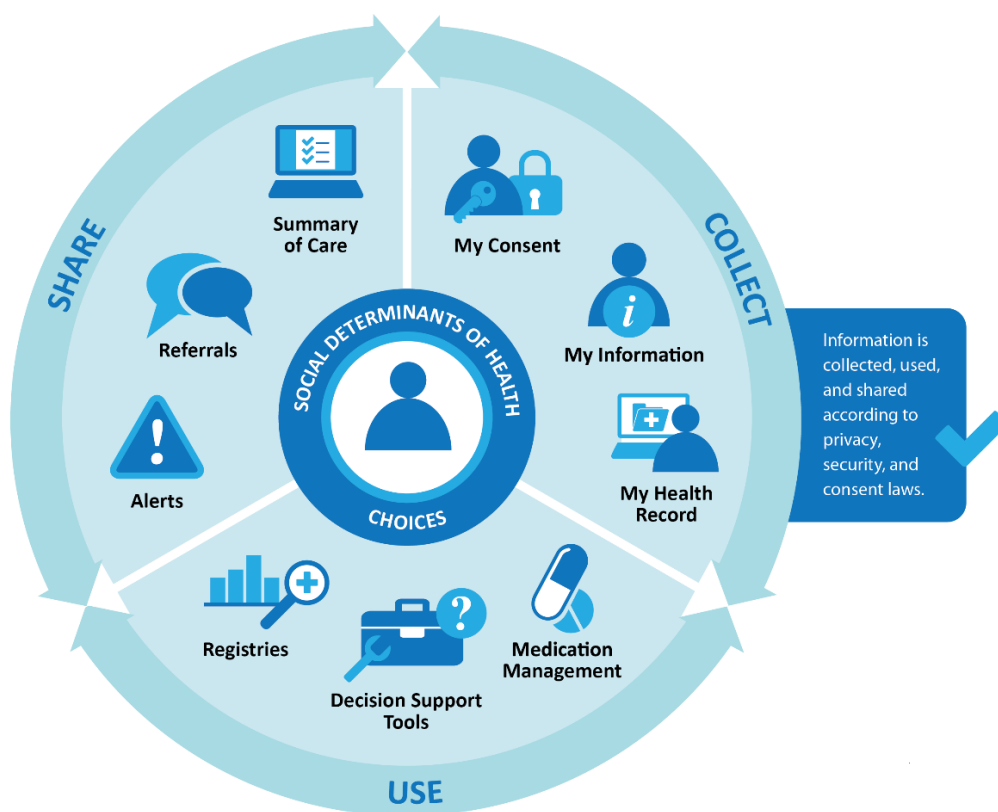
SHARE

COLLECT

USE

Summary of Care

My Consent

Referrals

My Information

Alerts

My Health Record

Registries

Decision Support Tools

Medication Management

SOCIAL DETERMINANTS OF HEALTH

CHOICES

Information is collected, used, and shared according to privacy, security, and consent laws.